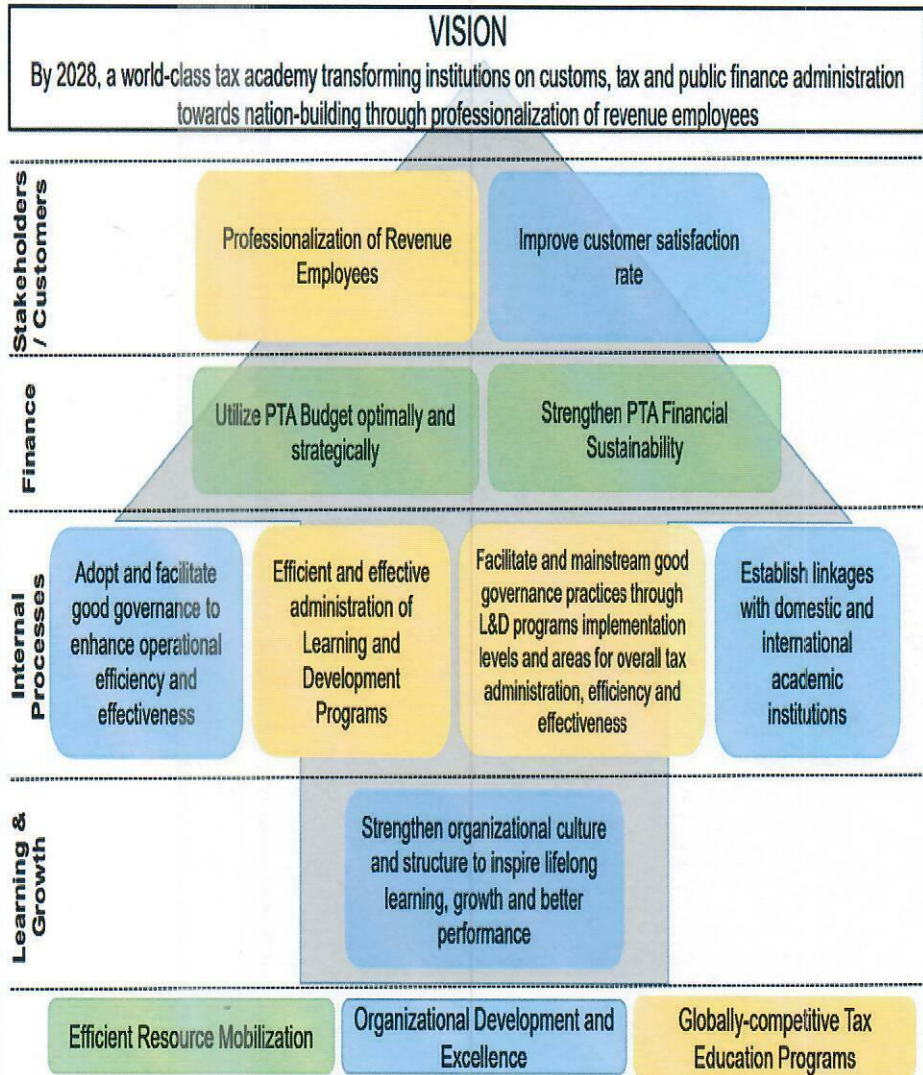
VISION

By 2028, a world-class tax academy transforming institutions on customs, tax and public finance administration towards nation-building through professionalization of revenue employees

Stakeholders / Customers

Professionalization of Revenue Employees

Improve customer satisfaction rate

Finance

Utilize PTA Budget optimally and strategically

Strengthen PTA Financial Sustainability

Internal Processes

Adopt and facilitate good governance to enhance operational efficiency and effectiveness

Efficient and effective administration of Learning and Development Programs

Facilitate and mainstream good governance practices through L&D programs implementation levels and areas for overall tax administration, efficiency and effectiveness

Establish linkages with domestic and international academic institutions

Learning & Growth

Strengthen organizational culture and structure to inspire lifelong learning, growth and better performance

Efficient Resource Mobilization

Organizational Development and Excellence

Globally-competitive Tax Education Programs